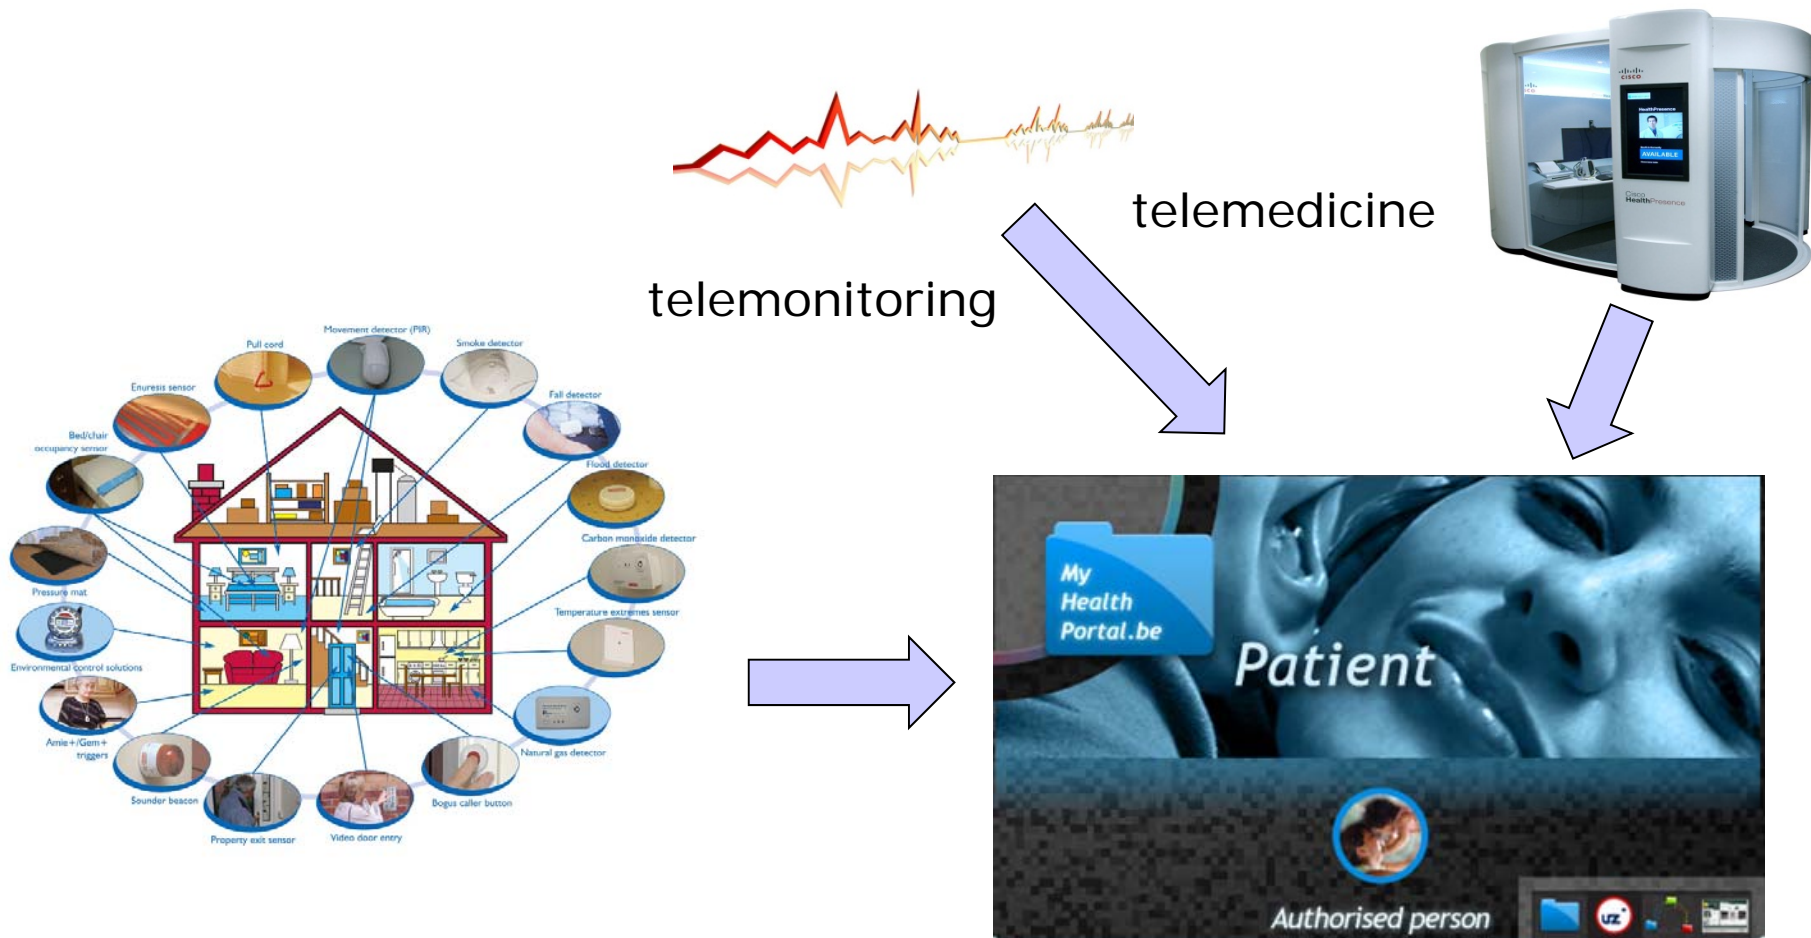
telemedicine

telemonitoring

Pull cord
Movement detector (PIR)
Smoke detector
Enuresis sensor
Fall detector
Bed/chair occupancy sensor
Flood detector
Carbon monoxide detector
Pressure mat
Temperature extremes sensor
Environmental control solutions
Amie+/Gem+ triggers
Natural gas detector
Sounder beacon
Bogus caller button
Property exit sensor
Video door entry

cisco
HealthPresence
AVAILABLE
Cisco HealthPresence

My Health Portal.be
Patient
Authorised person
UZ